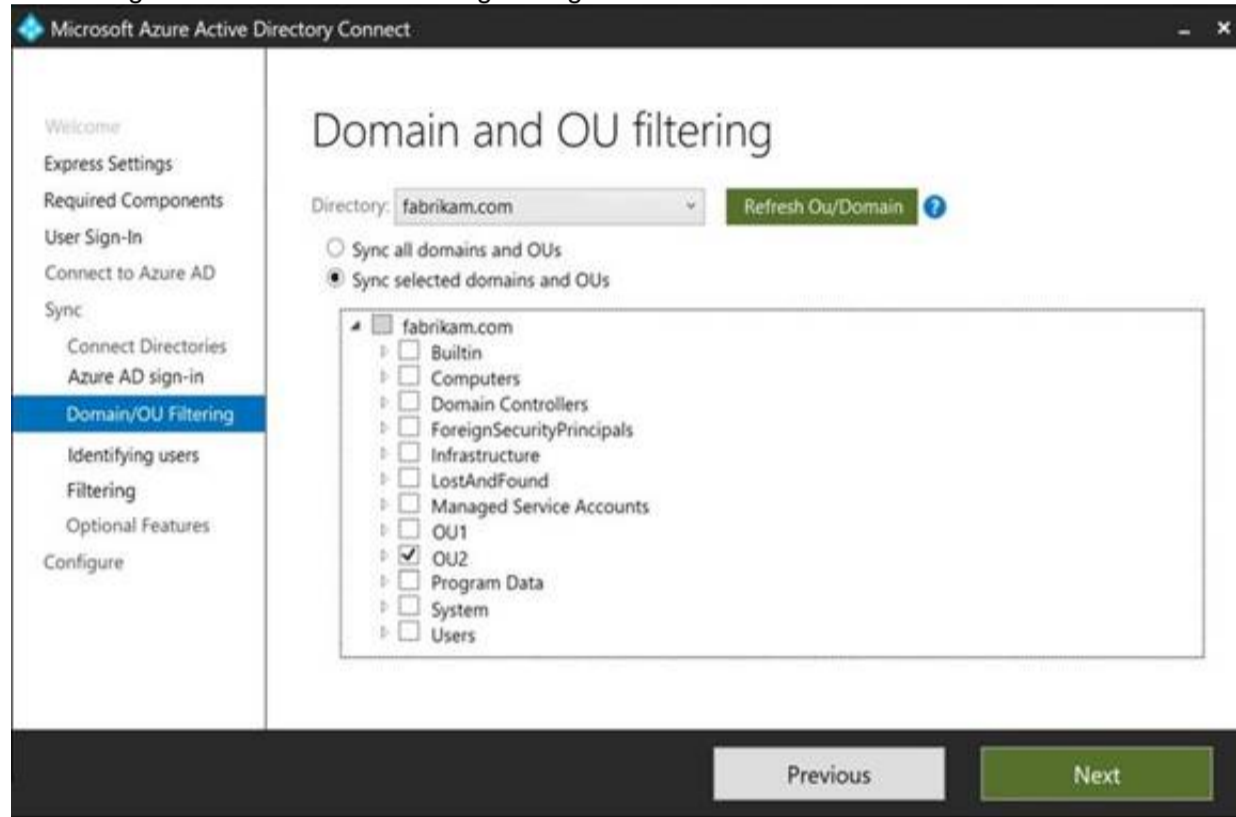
Microsoft Azure Active Directory Connect

Welcome
Express Settings
Required Components
User Sign-In
Connect to Azure AD
Sync
Connect Directories
Azure AD sign-in
Domain/OU Filtering
Identifying users
Filtering
Optional Features
Configure

Domain and OU filtering

Directory: fabrikam.com

Refresh Ou/Domain

Sync all domains and OUs

Sync selected domains and OUs

fabrikam.com
Builtin
Computers
Domain Controllers
ForeignSecurityPrincipals
Infrastructure
LostAndFound
Managed Service Accounts
OU1
OU2
Program Data
System
Users

Previous

Next